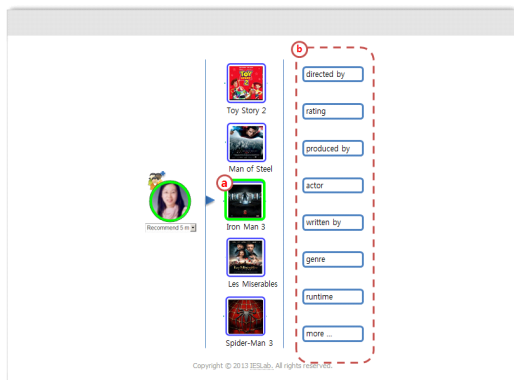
Recommend 5 m

a

Toy Story 2

Man of Steel

Iron Man 3

Les Miserables

Spider-Man 3

b

directed by

rating

produced by

actor

written by

genre

runtime

more ...

Copyright © 2013 IESLab. All rights reserved.